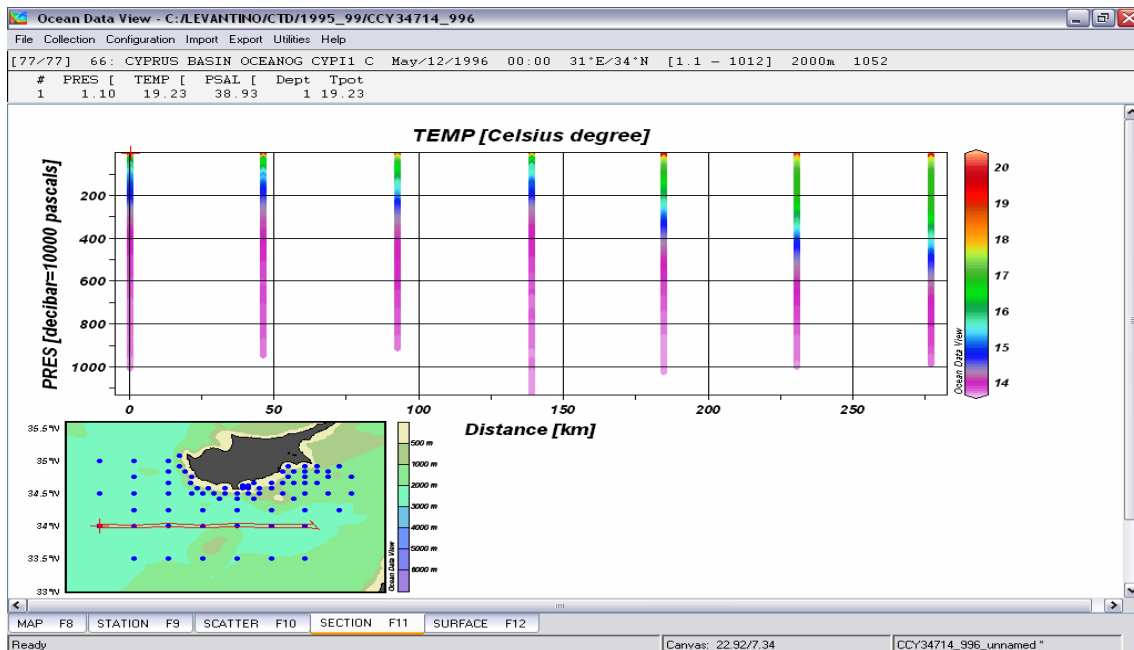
Ocean Data View - C:/LEVANTINO/CTD/1995_99/CCY34714_996

File Collection Configuration Import Export Utilities Help

[77/77] 66: CYPRUS BASIN OCEANOG CYPI1 C May/12/1996 00:00 31°E/34°N [1.1 - 1012] 2000m 1052

| # | PRES [ | TEMP [ | PSAL [ | Dept | Tpot |
|---|---|---|---|---|---|
| 1 | 1.10 | 19.23 | 38.93 | 1 | 19.23 |

TEMP [Celsius degree]

PRES [decibar=10000 pascals]

200
400
600
800
1000

0 50 100 150 200 250

Distance [km]

20
19
18
17
16
15
14

Ocean Data View

35.5°N
35°N
34.5°N
34°N
33.5°N
33°N

500 m
1000 m
2000 m
3000 m
4000 m
5000 m
6000 m

Ocean Data View

MAP F8 | STATION F9 | SCATTER F10 | SECTION F11 | SURFACE F12

Ready | Canvas: 22.92/7.34 | CCY34714_996_unnamed "